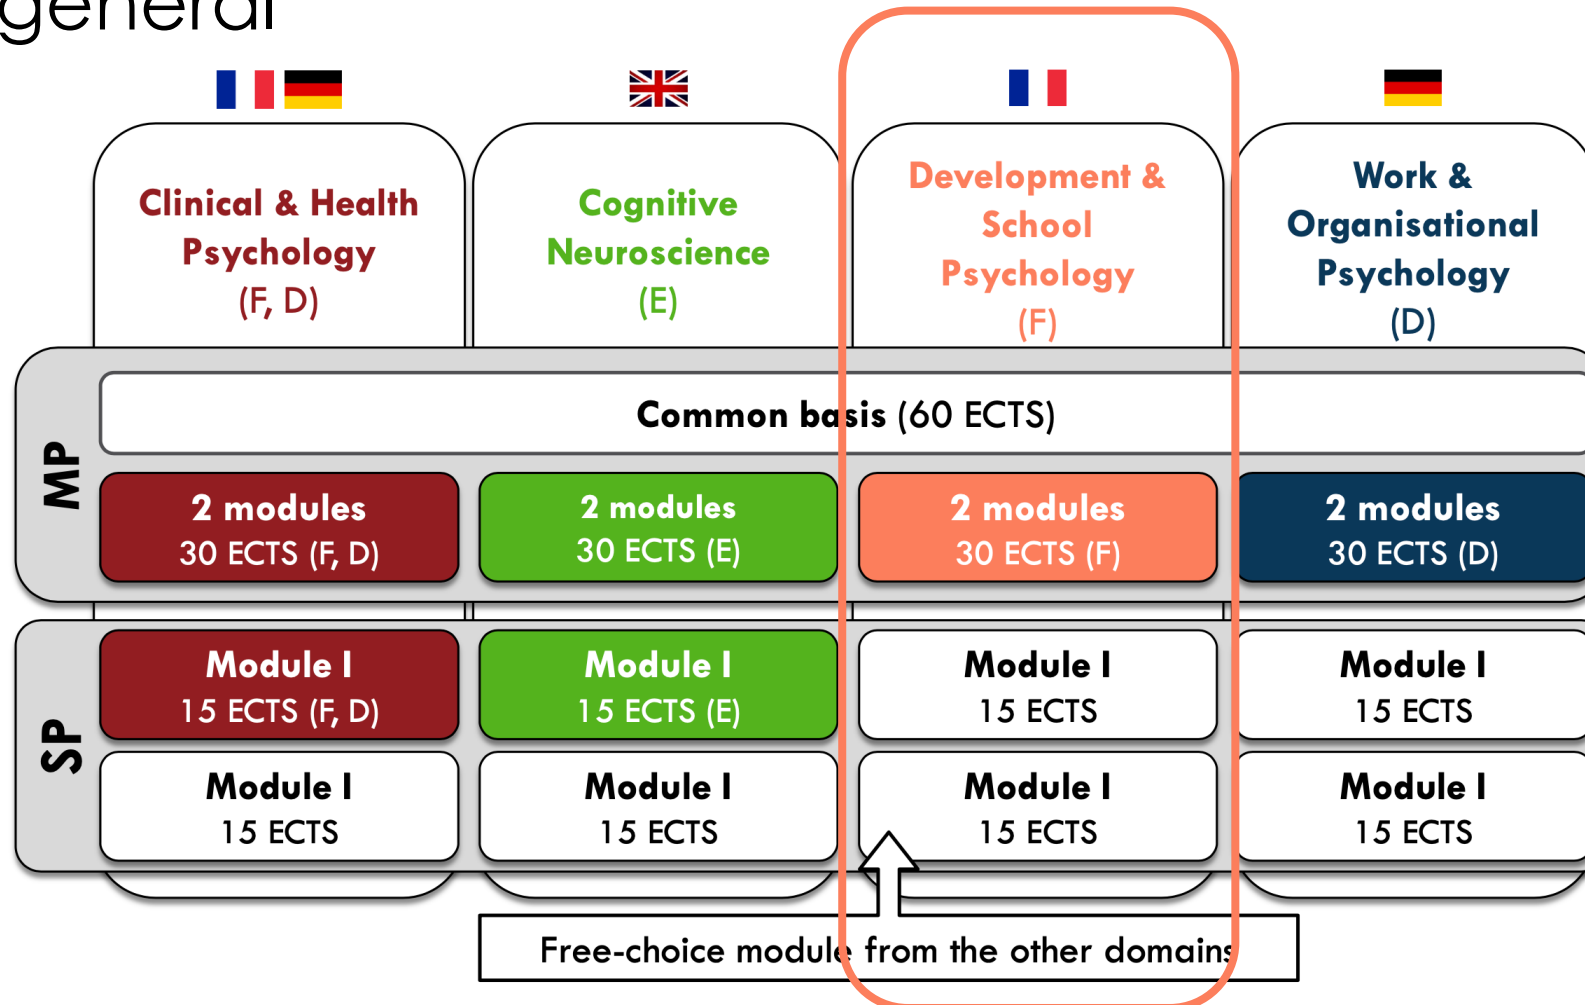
general

Clinical & Health Psychology (F, D)

Cognitive Neuroscience (E)

Development & School Psychology (F)

Work & Organisational Psychology (D)

MP

Common basis (60 ECTS)

2 modules 30 ECTS (F, D)

2 modules 30 ECTS (E)

2 modules 30 ECTS (F)

2 modules 30 ECTS (D)

SP

Module I 15 ECTS (F, D)

Module I 15 ECTS (E)

Module I 15 ECTS

Module I 15 ECTS

Module I 15 ECTS

Module I 15 ECTS

Module I 15 ECTS

Module I 15 ECTS

Free-choice module from the other domains